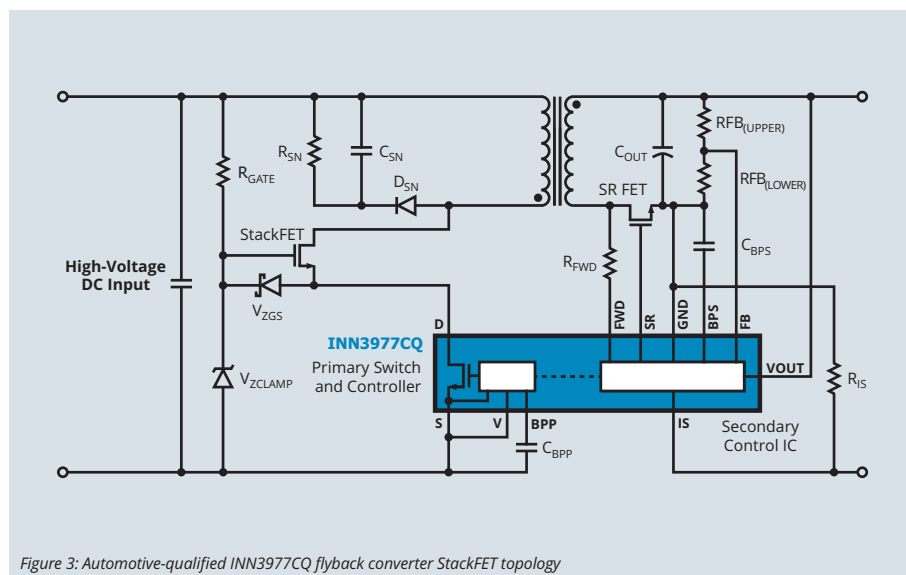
$R_{SN}$

$C_{SN}$

$R_{GATE}$

$D_{SN}$

StackFET

High-Voltage DC Input

$V_{ZGS}$

$V_{ZCLAMP}$

$C_{OUT}$

SR FET

$RFB_{(UPPER)}$

$RFB_{(LOWER)}$

$C_{BPS}$

$R_{FWD}$

D

FWD

SR

GND

BPS

FB

INN3977CQ

Primary Switch and Controller

VOUT

$R_{IS}$

S

V

BPP

IS

Secondary Control IC

$C_{BPP}$

Figure 3: Automotive-qualified INN3977CQ flyback converter StackFET topology